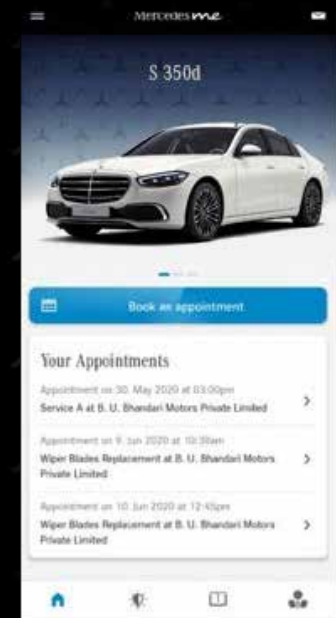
Mercedes me

S 350d

Book an appointment

Your Appointments

Appointment on 30. May 2020 at 03:00pm
Service A at B. U. Bhandari Motors Private Limited

Appointment on 9. Jun 2020 at 10:30am
Wiper Blades Replacement at B. U. Bhandari Motors Private Limited

Appointment on 10. Jun 2020 at 12:45pm
Wiper Blades Replacement at B. U. Bhandari Motors Private Limited